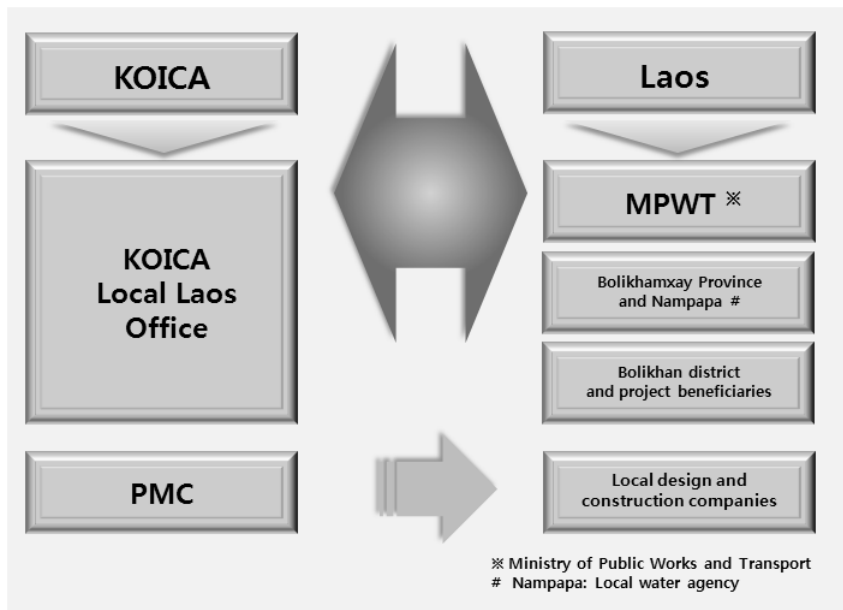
KOICA

KOICA Local Laos Office

PMC

Laos

MPWT ※

Bolikhamxay Province and Nampapa #

Bolikhan district and project beneficiaries

Local design and construction companies

※ Ministry of Public Works and Transport
# Nampapa: Local water agency